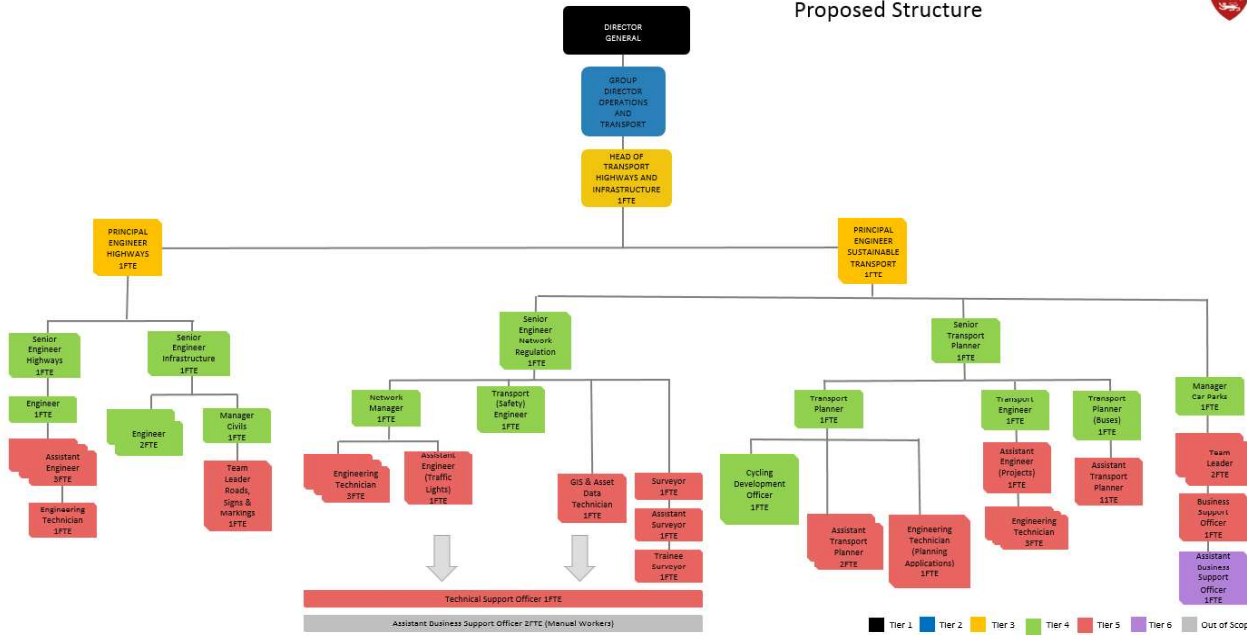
Proposed Structure

DIRECTOR GENERAL

GROUP DIRECTOR OPERATIONS AND TRANSPORT

HEAD OF TRANSPORT HIGHWAYS AND INFRASTRUCTURE 1FTE

PRINCIPAL ENGINEER HIGHWAYS 1FTE

PRINCIPAL ENGINEER SUSTAINABLE TRANSPORT 1FTE

Senior Engineer Highways 1FTE

Engineer 1FTE

Assistant Engineer 3FTE

Engineering Technician 1FTE

Senior Engineer Infrastructure 1FTE

Engineer 2FTE

Manager Civils 1FTE

Team Leader Roads, Signs & Markings 1FTE

Senior Engineer Network Regulation 1FTE

Network Manager 1FTE

Engineering Technician 3FTE

Assistant Engineer (Traffic Lights) 1FTE

Transport (Safety) Engineer 1FTE

GIS & Asset Data Technician 1FTE

Surveyor 1FTE

Assistant Surveyor 1FTE

Trainee Surveyor 1FTE

Technical Support Officer 1FTE

Assistant Business Support Officer 2FTE (Manuel Workers)

Senior Transport Planner 1FTE

Transport Planner 1FTE

Cycling Development Officer 1FTE

Assistant Transport Planner 2FTE

Engineering Technician (Planning Applications) 1FTE

Transport Engineer 1FTE

Assistant Engineer (Projects) 1FTE

Engineering Technician 3FTE

Transport Planner (Buses) 1FTE

Assistant Transport Planner 1FTE

Manager Car Parks 1FTE

Team Leader 2FTE

Business Support Officer 1FTE

Assistant Business Support Officer 1FTE

Tier 1 Tier 2 Tier 3 Tier 4 Tier 5 Tier 6 Out of Scop